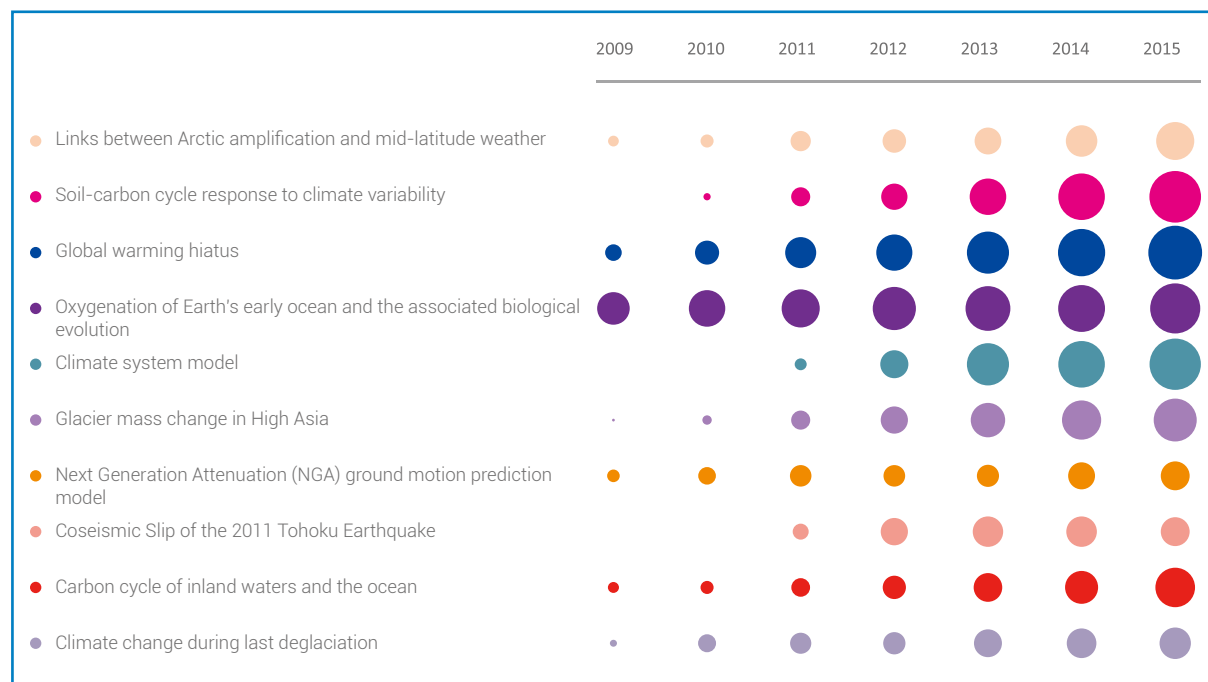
2009 2010 2011 2012 2013 2014 2015

Links between Arctic amplification and mid-latitude weather

Soil-carbon cycle response to climate variability

Global warming hiatus

Oxygenation of Earth's early ocean and the associated biological evolution

Climate system model

Glacier mass change in High Asia

Next Generation Attenuation (NGA) ground motion prediction model

Coseismic Slip of the 2011 Tohoku Earthquake

Carbon cycle of inland waters and the ocean

Climate change during last deglaciation